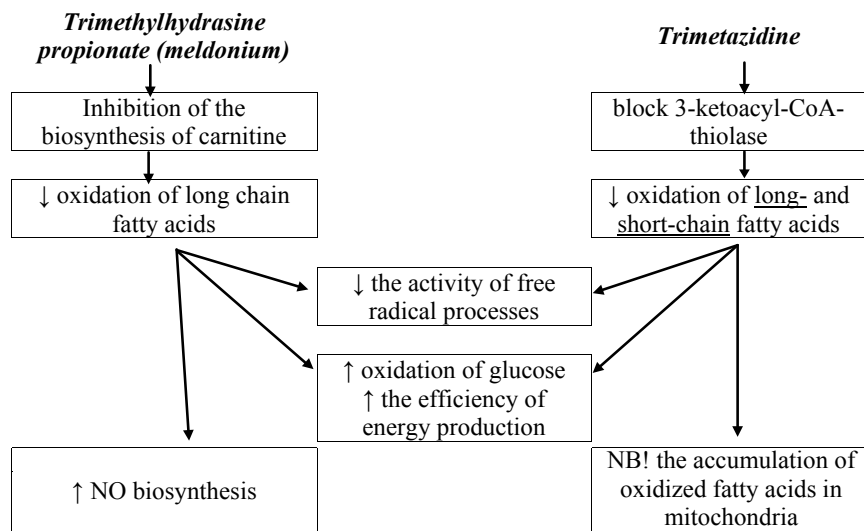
Trimethylhydrasine propionate (meldonium)

Trimetazidine

Inhibition of the biosynthesis of carnitine

block 3-ketoacyl-CoA-thiolase

↓ oxidation of long chain fatty acids

↓ oxidation of long- and short-chain fatty acids

↓ the activity of free radical processes

↑ oxidation of glucose
↑ the efficiency of energy production

↑ NO biosynthesis

NB! the accumulation of oxidized fatty acids in mitochondria